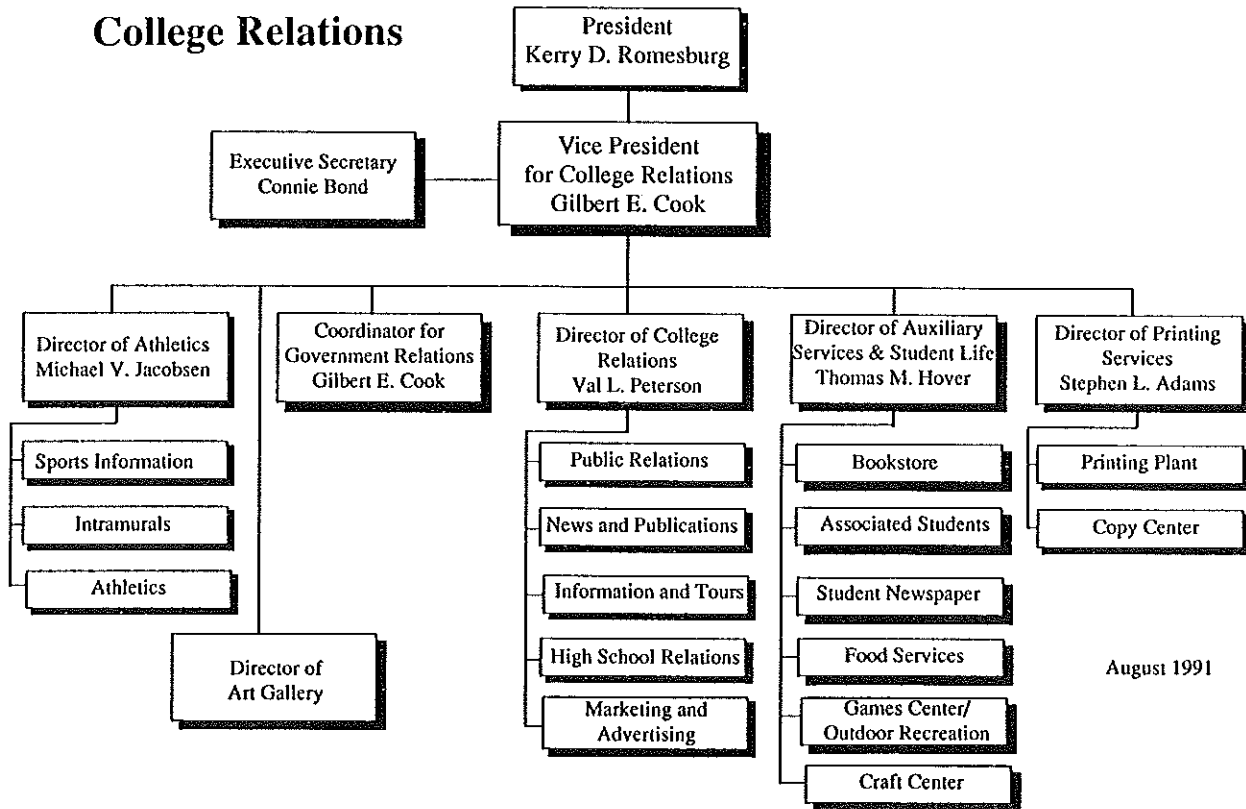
College Relations

President
Kerry D. Romesburg

Executive Secretary
Connie Bond

Vice President
for College Relations
Gilbert E. Cook

Director of Athletics
Michael V. Jacobsen

Sports Information

Intramurals

Athletics

Director of
Art Gallery

Coordinator for
Government Relations
Gilbert E. Cook

Director of College
Relations
Val L. Peterson

Public Relations

News and Publications

Information and Tours

High School Relations

Marketing and
Advertising

Director of Auxiliary
Services & Student Life
Thomas M. Hover

Bookstore

Associated Students

Student Newspaper

Food Services

Games Center/
Outdoor Recreation

Craft Center

Director of Printing
Services
Stephen L. Adams

Printing Plant

Copy Center

August 1991